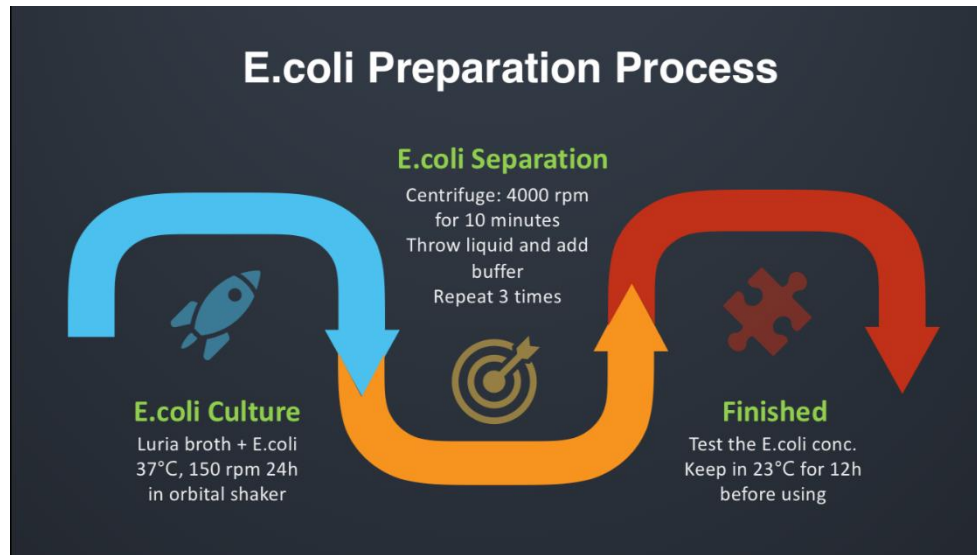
E.coli Preparation Process

E.coli Separation
Centrifuge: 4000 rpm for 10 minutes
Throw liquid and add buffer
Repeat 3 times

E.coli Culture
Luria broth + E.coli
37°C, 150 rpm 24h in orbital shaker

Finished
Test the E.coli conc.
Keep in 23°C for 12h before using